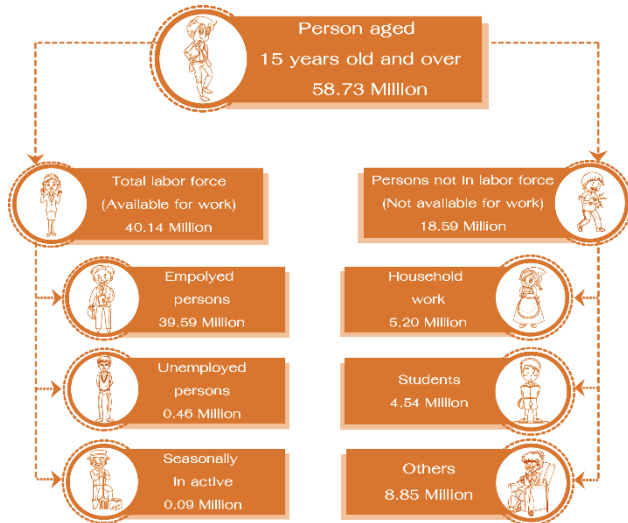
Person aged
15 years old and over
58.73 Million

Total labor force
(Available for work)
40.14 Million

Persons not in labor force
(Not available for work)
18.59 Million

Empolyed
persons
39.59 Million

Household
work
5.20 Million

Unemployed
persons
0.46 Million

Students
4.54 Million

Seasonally
In active
0.09 Million

Others
8.85 Million